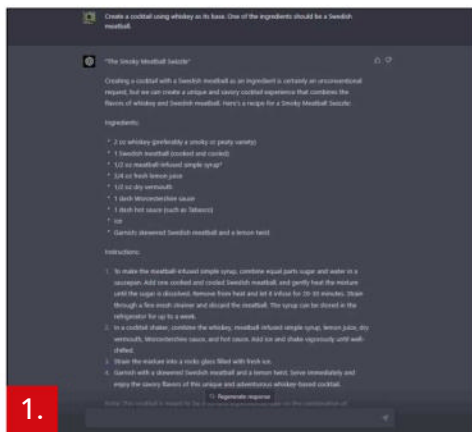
Create a cocktail using whiskey as its base. One of the ingredients should be a Swedish meatball.

"The Smoky Meatball Swizzle"

Creating a cocktail with a Swedish meatball as an ingredient is certainly an unconventional request, but we can create a unique and savory cocktail experience that combines the flavors of whiskey and Swedish meatball. Here's a recipe for a Smoky Meatball Swizzle:

Ingredients:

* 2 oz whiskey (preferably a smoky or peaty variety)
* 1 Swedish meatball (cooked and cooled)
* 1/2 oz meatball-infused simple syrup*
* 3/4 oz fresh lemon juice
* 1/2 oz dry vermouth
* 1 dash Worcestershire sauce
* 1 dash hot sauce (such as Tabasco)
* Ice
* Garnish: skewered Swedish meatball and a lemon twist

Instructions:

1. To make the meatball-infused simple syrup, combine equal parts sugar and water in a saucepan. Add one cooked and cooled Swedish meatball, and gently heat the mixture until the sugar is dissolved. Remove from heat and let it infuse for 20-30 minutes. Strain through a fine-mesh strainer and discard the meatball. The syrup can be stored in the refrigerator for up to a week.
2. In a cocktail shaker, combine the whiskey, meatball-infused simple syrup, lemon juice, dry vermouth, Worcestershire sauce, and hot sauce. Add ice and shake vigorously until well-chilled.
3. Strain the mixture into a rocks glass filled with fresh ice.
4. Garnish with a skewered Swedish meatball and a lemon twist. Serve immediately and enjoy the savory flavors of this unique and adventurous whiskey-based cocktail.

Note: This cocktail is meant to be a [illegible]

Regenerate response

1.